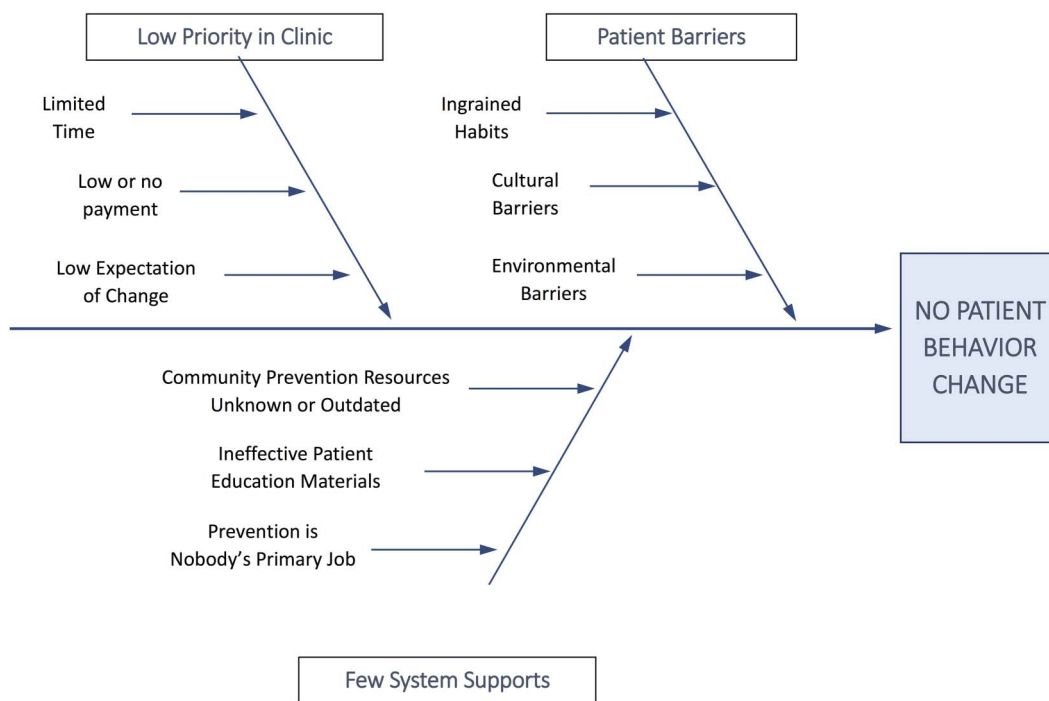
Low Priority in Clinic

Limited Time

Low or no payment

Low Expectation of Change

Patient Barriers

Ingrained Habits

Cultural Barriers

Environmental Barriers

NO PATIENT BEHAVIOR CHANGE

Community Prevention Resources Unknown or Outdated

Ineffective Patient Education Materials

Prevention is Nobody's Primary Job

Few System Supports